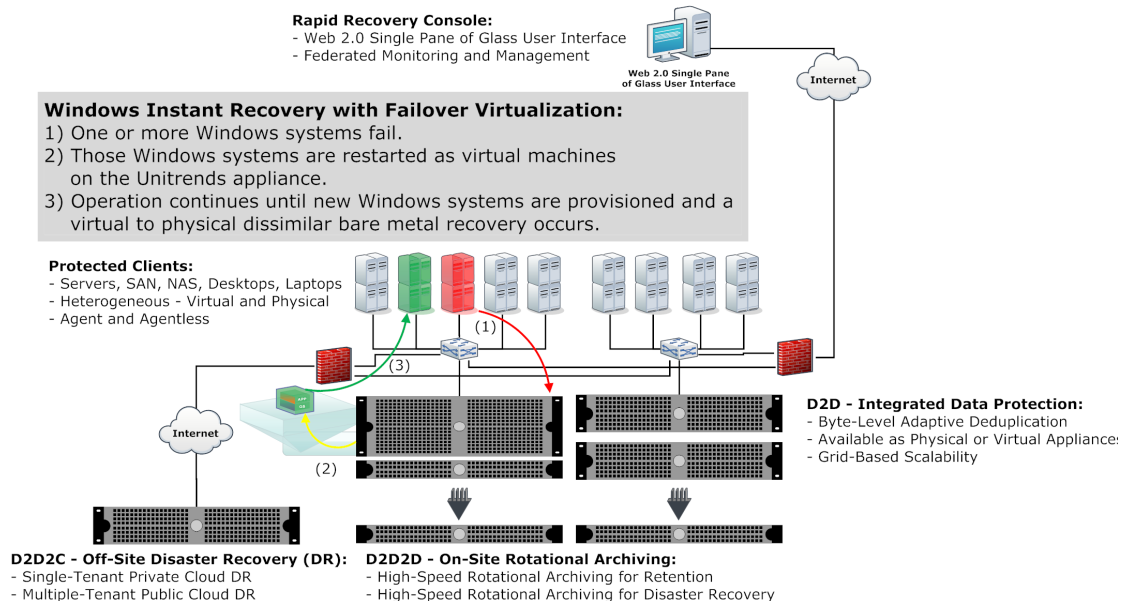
**Rapid Recovery Console:**
- Web 2.0 Single Pane of Glass User Interface
- Federated Monitoring and Management

Web 2.0 Single Pane of Glass User Interface

Internet

**Windows Instant Recovery with Failover Virtualization:**
1) One or more Windows systems fail.
2) Those Windows systems are restarted as virtual machines on the Unitrends appliance.
3) Operation continues until new Windows systems are provisioned and a virtual to physical dissimilar bare metal recovery occurs.

**Protected Clients:**
- Servers, SAN, NAS, Desktops, Laptops
- Heterogeneous - Virtual and Physical
- Agent and Agentless

(1)

(3)

Internet

(2)

**D2D - Integrated Data Protection:**
- Byte-Level Adaptive Deduplication
- Available as Physical or Virtual Appliances
- Grid-Based Scalability

**D2D2C - Off-Site Disaster Recovery (DR):**
- Single-Tenant Private Cloud DR
- Multiple-Tenant Public Cloud DR

**D2D2D - On-Site Rotational Archiving:**
- High-Speed Rotational Archiving for Retention
- High-Speed Rotational Archiving for Disaster Recovery